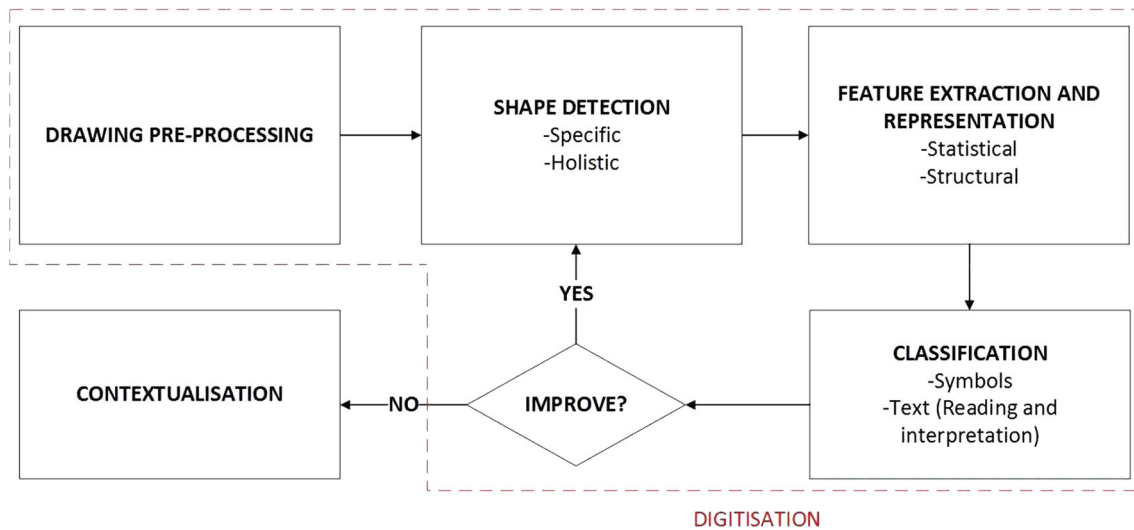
DRAWING PRE-PROCESSING

SHAPE DETECTION
-Specific
-Holistic

FEATURE EXTRACTION AND REPRESENTATION
-Statistical
-Structural

YES

CONTEXTUALISATION

NO

IMPROVE?

CLASSIFICATION
-Symbols
-Text (Reading and interpretation)

DIGITISATION